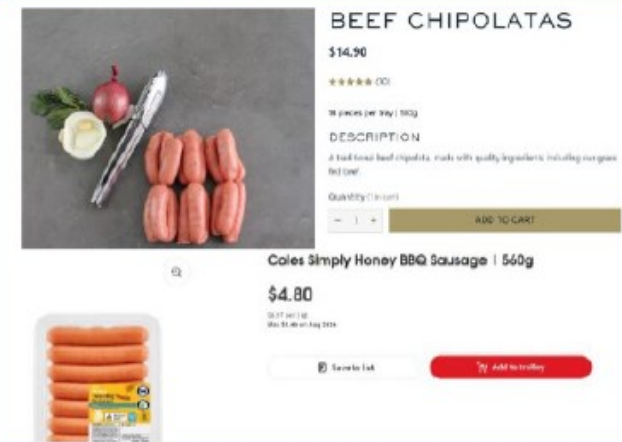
BEEF CHIPOLATAS

$14.90

★★★★★ (10)

16 pieces per tray | 560g

DESCRIPTION

A traditional beef chipolata, made with quality ingredients including our grass fed beef

Quantity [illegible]

− 1 +

ADD TO CART

Coles Simply Honey BBQ Sausage | 560g

$4.80

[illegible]
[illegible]

Save to list

Add to trolley